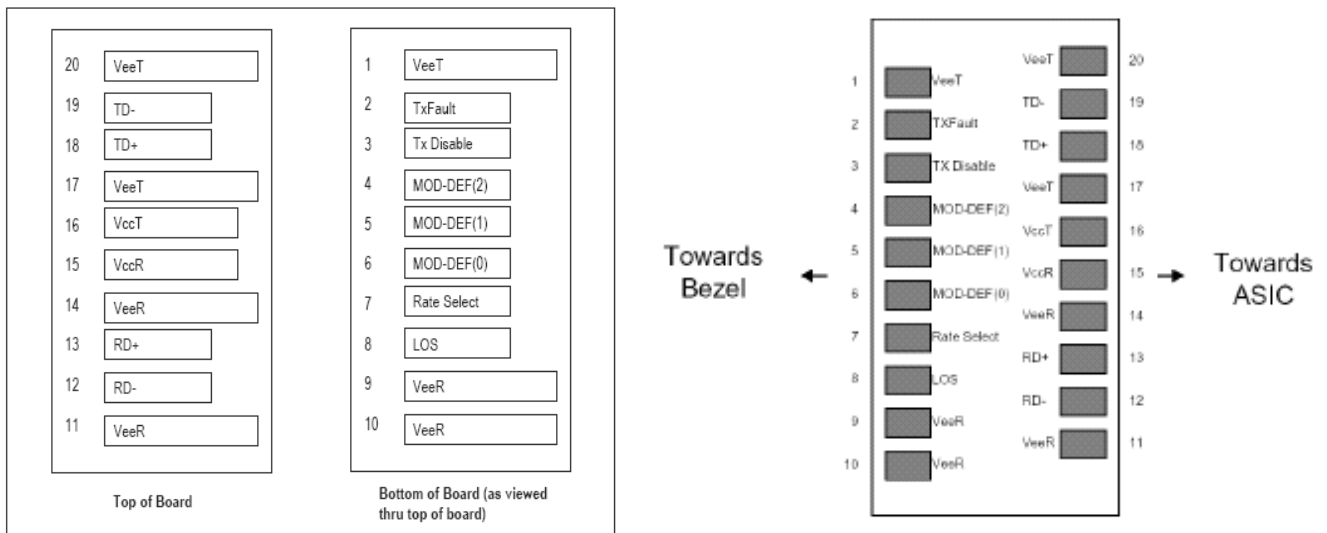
20 VeeT
19 TD-
18 TD+
17 VeeT
16 VccT
15 VccR
14 VeeR
13 RD+
12 RD-
11 VeeR

Top of Board

1 VeeT
2 TxFault
3 Tx Disable
4 MOD-DEF(2)
5 MOD-DEF(1)
6 MOD-DEF(0)
7 Rate Select
8 LOS
9 VeeR
10 VeeR

Bottom of Board (as viewed thru top of board)

Towards Bezel

1 VeeT
2 TXFault
3 TX Disable
4 MOD-DEF(2)
5 MOD-DEF(1)
6 MOD-DEF(0)
7 Rate Select
8 LOS
9 VeeR
10 VeeR

VeeT 20
TD- 19
TD+ 18
VeeT 17
VccT 16
VccR 15
VeeR 14
RD+ 13
RD- 12
VeeR 11

Towards ASIC